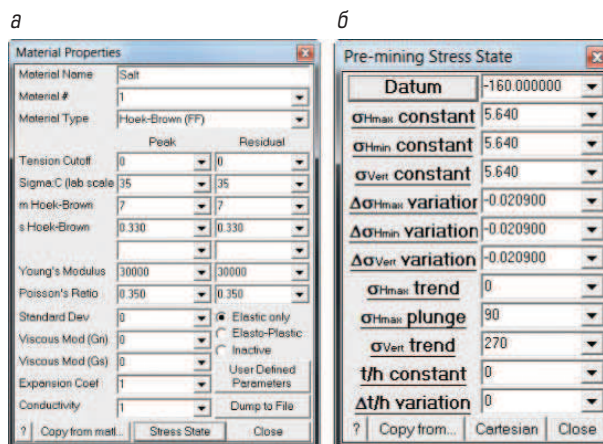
а

Material Properties

| Material Name | Salt | |
|---|---|---|
| Material # | 1 | |
| Material Type | Hoek-Brown (FF) | |
| | Peak | Residual |
| Tension Cutoff | 0 | 0 |
| Sigma C (lab scale | 35 | 35 |
| m Hoek-Brown | 7 | 7 |
| s Hoek-Brown | 0.330 | 0.330 |
| Young's Modulus | 30000 | 30000 |
| Poisson's Ratio | 0.350 | 0.350 |
| Standard Dev | 0 | Elastic only |
| Viscous Mod (Gn) | 0 | Elasto-Plastic |
| Viscous Mod (Gs) | 0 | Inactive |
| Expansion Coef | 1 | User Defined Paremeters |
| Conductivity | 1 | Dump to File |

? Copy from matl... Stress State Close

б

Pre-mining Stress State

| Datum | -160.000000 |
|---|---|
| $\sigma_{Hmax}$ constant | 5.640 |
| $\sigma_{Hmin}$ constant | 5.640 |
| $\sigma_{Vert}$ constant | 5.640 |
| $\Delta\sigma_{Hmax}$ variatior | -0.020900 |
| $\Delta\sigma_{Hmin}$ variation | -0.020900 |
| $\Delta\sigma_{Vert}$ variation | -0.020900 |
| $\sigma_{Hmax}$ trend | 0 |
| $\sigma_{Hmax}$ plunge | 90 |
| $\sigma_{Vert}$ trend | 270 |
| t/h constant | 0 |
| $\Delta$t/h variation | 0 |

? Copy from... Cartesian Close